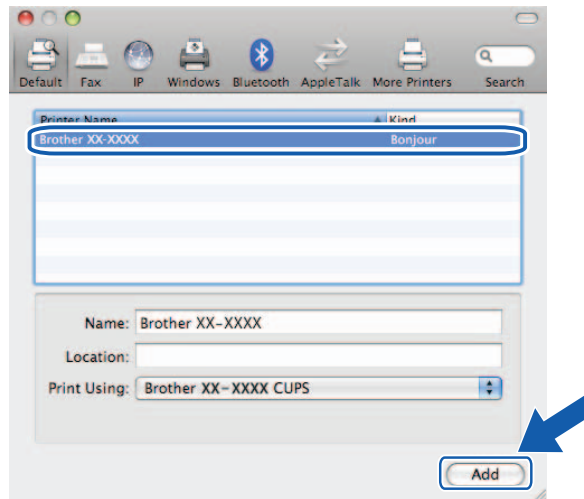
Default Fax IP Windows Bluetooth AppleTalk More Printers Search

| Printer Name | Kind |
|---|---|
| Brother XX-XXXX | Bonjour |

Name: Brother XX-XXXX

Location:

Print Using: Brother XX-XXXX CUPS

Add